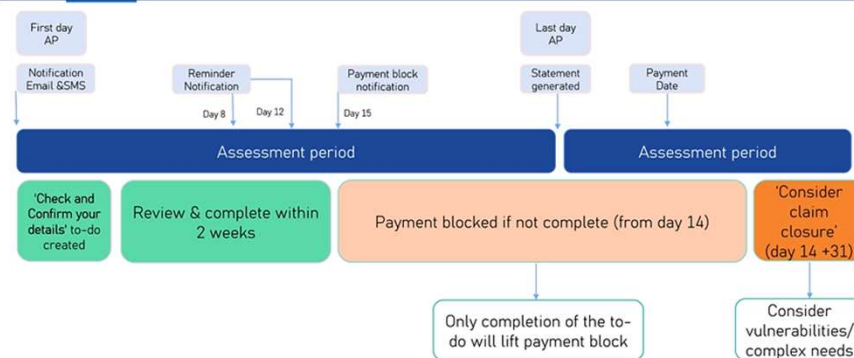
First day AP

Notification Email &SMS

Reminder Notification

Day 8

Day 12

Payment block notification

Day 15

Last day AP

Statement generated

Payment Date

Assessment period

Assessment period

'Check and Confirm your details' to-do created

Review & complete within 2 weeks

Payment blocked if not complete (from day 14)

'Consider claim closure' (day 14 +31)

Only completion of the to-do will lift payment block

Consider vulnerabilities/ complex needs